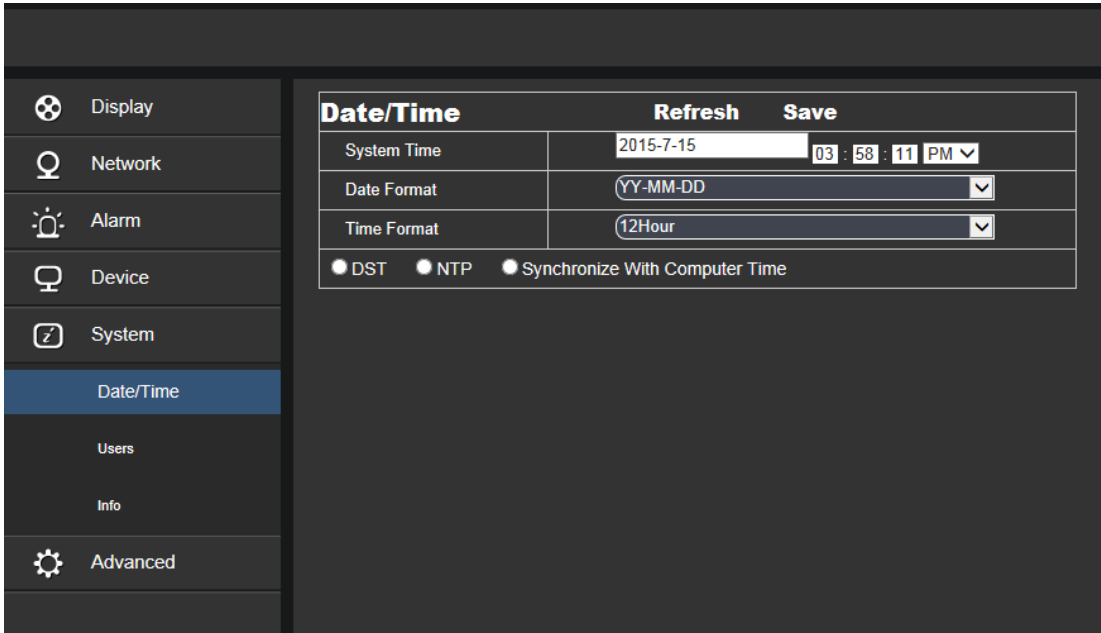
Display
Network
Alarm
Device
System
Date/Time
Users
Info
Advanced

Date/Time Refresh Save

| System Time | 2015-7-15 03 : 58 : 11 PM |
|---|---|
| Date Format | YY-MM-DD |
| Time Format | 12Hour |

DST NTP Synchronize With Computer Time